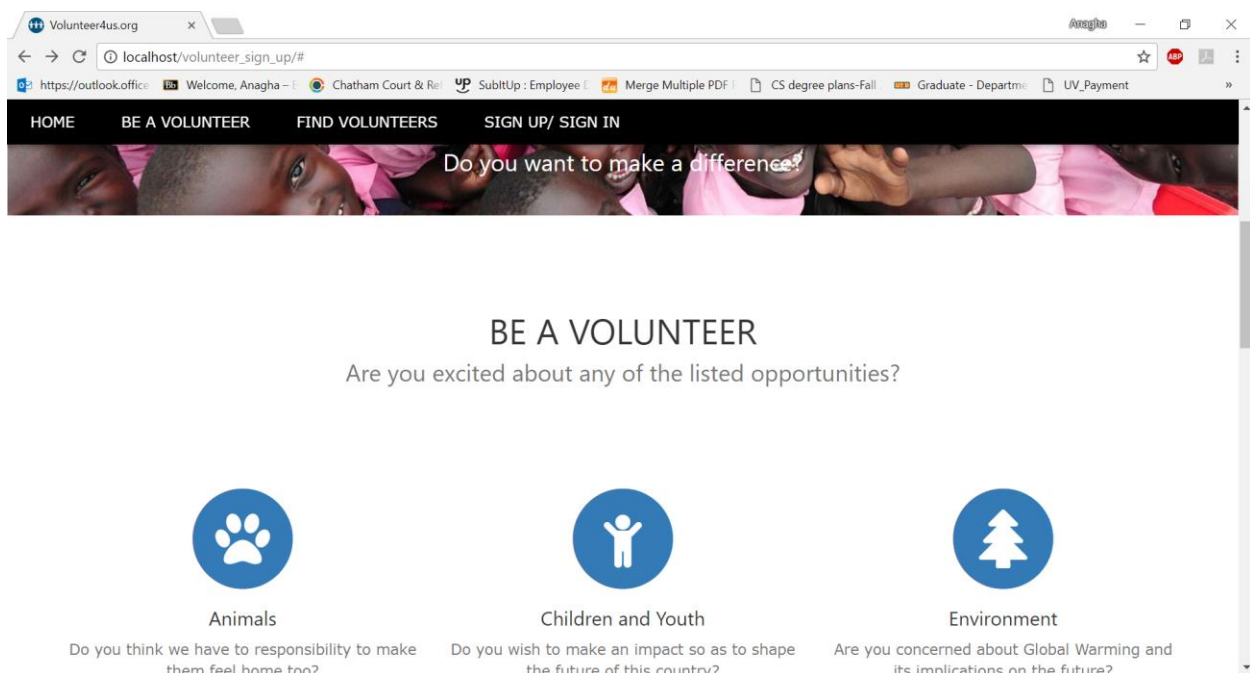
Volunteer4us.org ×

Anagha

localhost/volunteer_sign_up/#

https://outlook.office Welcome, Anagha – Chatham Court & Re SubItUp : Employee Merge Multiple PDF CS degree plans-Fall Graduate - Departme UV_Payment »

HOME BE A VOLUNTEER FIND VOLUNTEERS SIGN UP/ SIGN IN

Do you want to make a difference?

BE A VOLUNTEER

Are you excited about any of the listed opportunities?

Animals

Do you think we have to responsibility to make them feel home too?

Children and Youth

Do you wish to make an impact so as to shape the future of this country?

Environment

Are you concerned about Global Warming and its implications on the future?